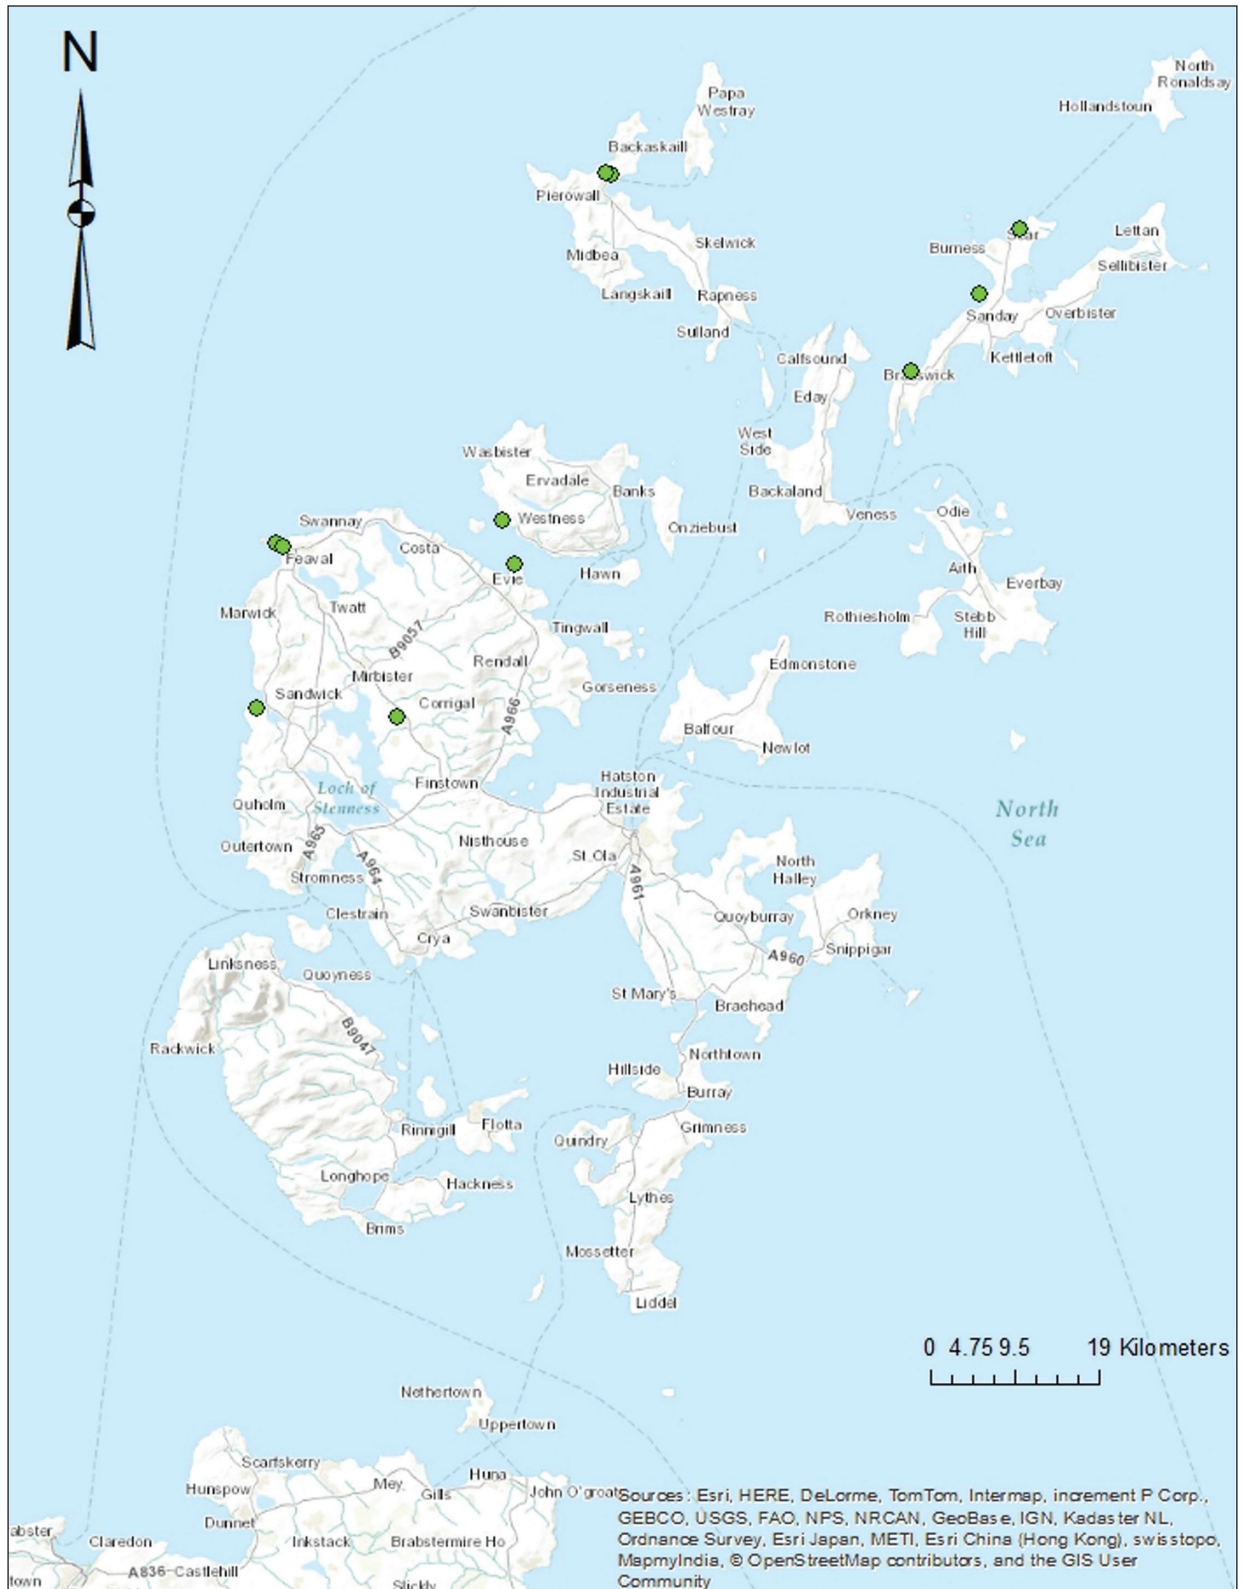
N

Papa Westray
North Ronaldsay
Hollandstoun
Backaskaill
Pierowall
Skelwick
Midbea
Langskaill
Rapness
Sulland
Burness
Sgar
Lettan
Sellibister
Sanday
Overbister
Kettletoft
Calfsound
Broswick
Eday
West Side
Wasbister
Ervadale
Banks
Backaland
Veness
Odie
Westness
Onziebust
Swannay
Costa
Feaval
Evie
Hawn
Aith
Everbay
Marwick
Twatt
Tingwall
Rothiesholm
Stebb Hill
B9057
Rendall
Edmonstone
Mirbister
Sandwick
Corrigal
Gorseness
A966
Balfour
Newlot
Loch of Stenness
Finstown
Hatston Industrial Estate
North Sea
Quholm
Outertown
A965
Nisthouse
St. Ola
A964
North Halley
Stromness
A961
Clestrain
Swanbister
Quoyburray
Orkney
Crya
A960
Snippigar
Linksness
Quoyness
St Mary's
Brachead
B9047
Rackwick
Northtown
Hillside
Burray
Rinnigill
Flotta
Quindry
Grimness
Longhope
Hackness
Lythes
Brims
Mossetter
Liddel
0 4.75 9.5 19 Kilometers
Nethertown
Uppertown
Scarfskerry
Huna
Hunspow
Mey
Gills
John O'groats
Dunnet
abster
Claredon
Inkstack
Brabstermire Ho
A836 Castlehill
town
Slickly
Sources: Esri, HERE, DeLorme, TomTom, Intermap, increment P Corp., GEBCO, USGS, FAO, NPS, NRCAN, GeoBase, IGN, Kadaster NL, Ordnance Survey, Esri Japan, METI, Esri China (Hong Kong), swisstopo, MapmyIndia, © OpenStreetMap contributors, and the GIS User Community